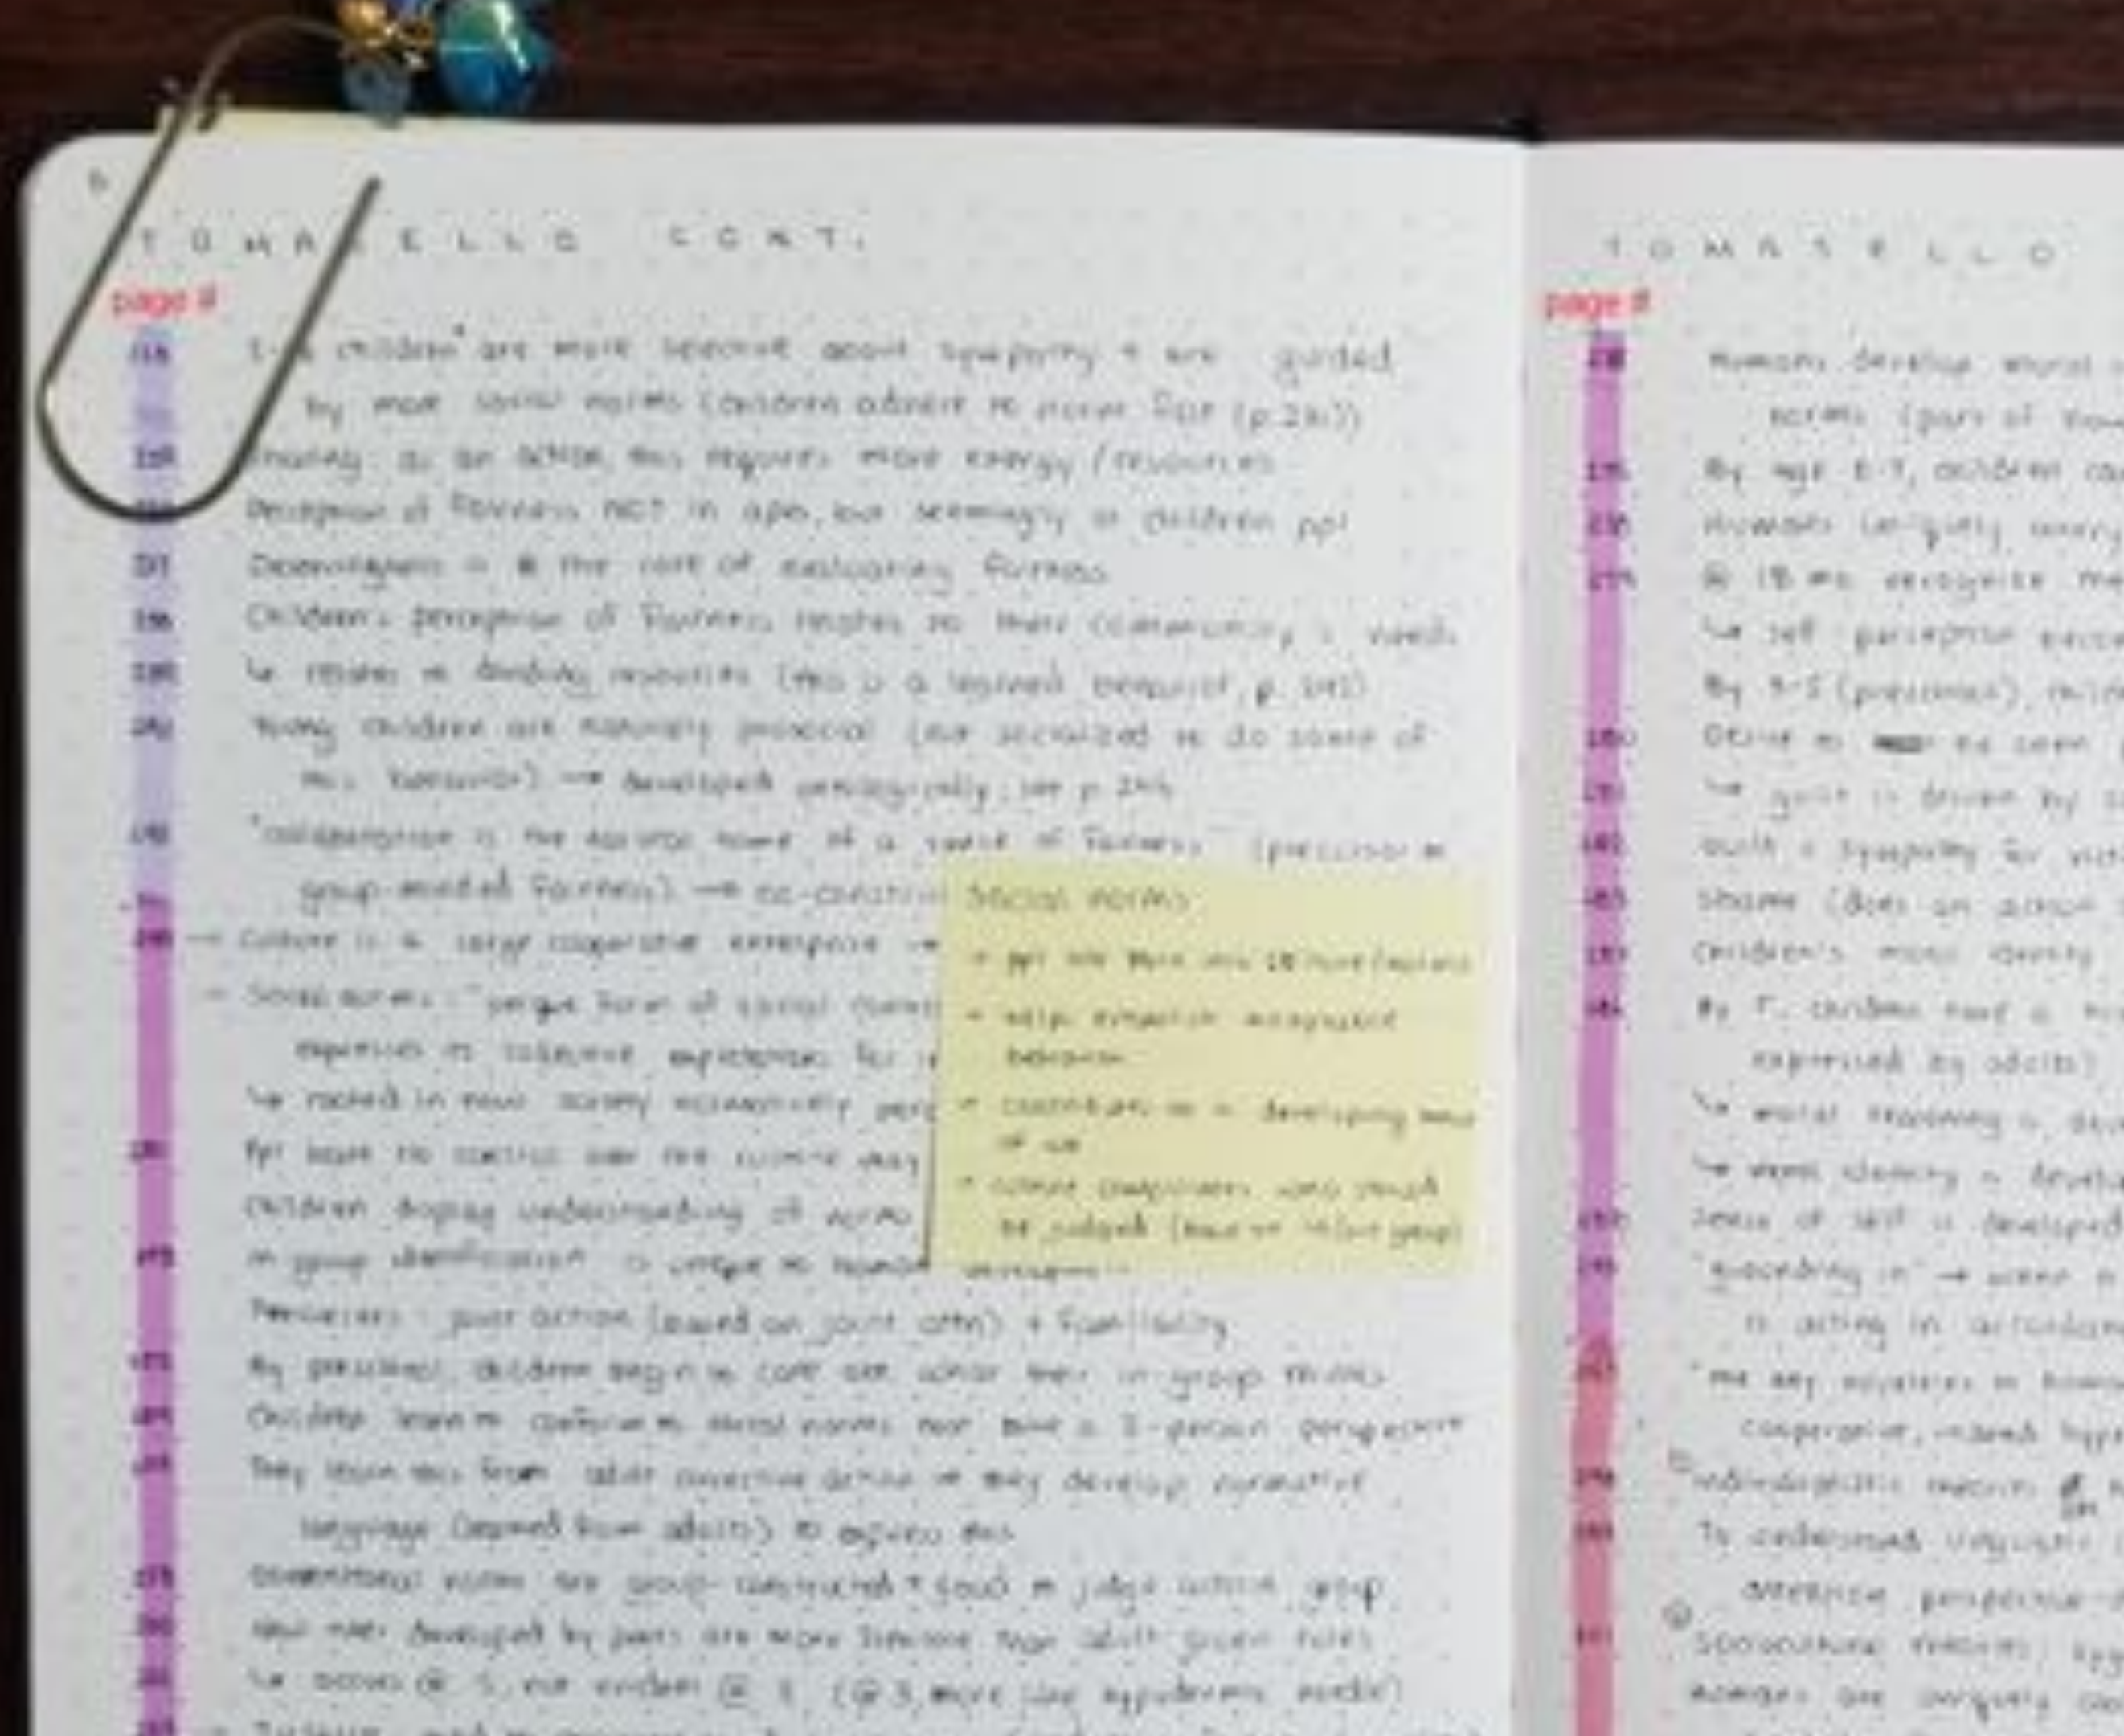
TOMASELLO CONT.

page #

1-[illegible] children are more selective about sympathy + are guided by more social norms (children adhere to norms for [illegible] (p.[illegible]))
Sharing as an action, this requires more energy / resources
Perception of fairness NOT in apes, but seemingly in children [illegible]
Development = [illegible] the core of evaluating fairness
Children's perception of fairness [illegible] to their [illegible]
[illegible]
Young children are naturally prosocial (but socialized to do some of this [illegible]) → developed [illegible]; see p.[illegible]
"collaboration is the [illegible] home of a sense of fairness" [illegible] group-minded fairness) → co-creation
→ Culture is a large cooperative enterprise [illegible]
→ Social norms: "unique form of social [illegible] expressed as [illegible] expectations for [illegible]
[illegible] rooted in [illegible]
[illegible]
Children display understanding of norms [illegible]
In-group identification is unique to human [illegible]
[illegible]: joint action (based on joint attn) + familiarity
By preschool, children begin to care about what their in-group thinks
Children learn to conform to social norms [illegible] 3-person perspective
They learn this from adult corrective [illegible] develop normative language (learned from adults) to express this
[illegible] norms are group-constructed + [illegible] to judge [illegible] group
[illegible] developed by peers are more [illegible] than adult given rules
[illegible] (@ 5 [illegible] (@ 3 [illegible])
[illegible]

Social norms:
+ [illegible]
+ help enforce acceptable behavior
+ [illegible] developing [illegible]
+ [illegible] judged (how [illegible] group)

TOMASELLO

page #

Humans develop moral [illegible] norms (part of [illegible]
By age 6-7, children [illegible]
Humans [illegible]
@ 18 mo. recognize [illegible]
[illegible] self perception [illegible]
By 3-5 (preschool), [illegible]
Desire to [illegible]
→ guilt is driven by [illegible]
Guilt + sympathy for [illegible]
Shame (does an action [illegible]
Children's moral identity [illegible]
By 7, children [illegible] expressed by adults)
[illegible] moral reasoning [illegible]
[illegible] identity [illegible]
Sense of self is developed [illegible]
"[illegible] in" → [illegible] is acting in accordance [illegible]
"the key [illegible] cooperative, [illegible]
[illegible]
To understand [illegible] different perspective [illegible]
Sociocultural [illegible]
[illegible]